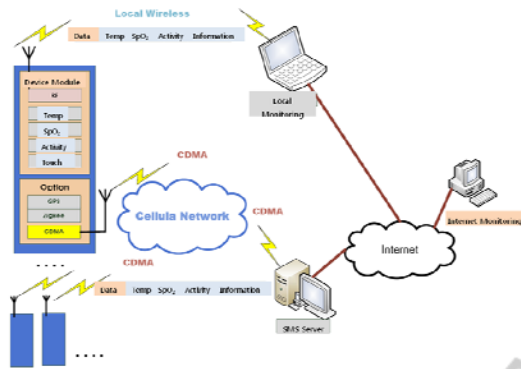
Local Wireless

Data Temp $SpO_2$ Activity Information

Device Module

ID

Temp

$SpO_2$

Activity

Touch

Option

GPS

Zigbee

CDMA

CDMA

Cellula Network

CDMA

CDMA

Local Monitoring

Internet

Internet Monitoring

Data Temp $SpO_2$ Activity Information

SMS Server

....

....